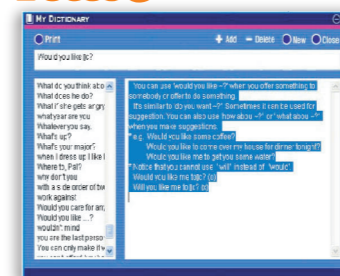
MY DICTIONARY

Print
+ Add
— Delete
New
Close

Would you like (to)?

What do you think ab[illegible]
What does he do?
What if she gets angry
what year are you
Whatever you say.
What's up?
What's your major?
when I dress up I like
Where to, Pal?
why don't you
with a side order of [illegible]
work against
Would you care for any
Would you like ...?
wouldn't mind
you are the last person
You can only make it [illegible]

You can use 'would you like ~?' when you offer something to somebody or offer to do something.
It's similar to 'do you want ~?' Sometimes it can be used for suggestion. You can also use 'how about ~?' or 'what about ~?' when you make suggestions.
e.g. Would you like some coffee?
Would you like to come over my house for dinner tonight?
Would you like me to get you some water?
* Notice that you cannot use 'will' instead of 'would'.
Would you like me to(o)? (o)
Will you like me to(o)? (x)